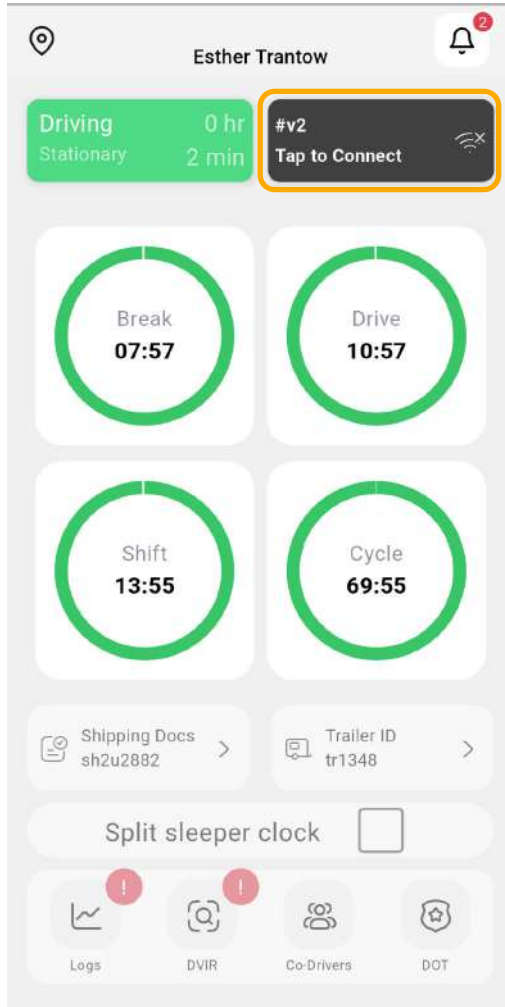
Esther Trantow

2

Driving 0 hr
Stationary 2 min

#v2
Tap to Connect

Break
07:57

Drive
10:57

Shift
13:55

Cycle
69:55

Shipping Docs
sh2u2882

Trailer ID
tr1348

Split sleeper clock

!
Logs

!
DVIR

Co-Drivers

DOT